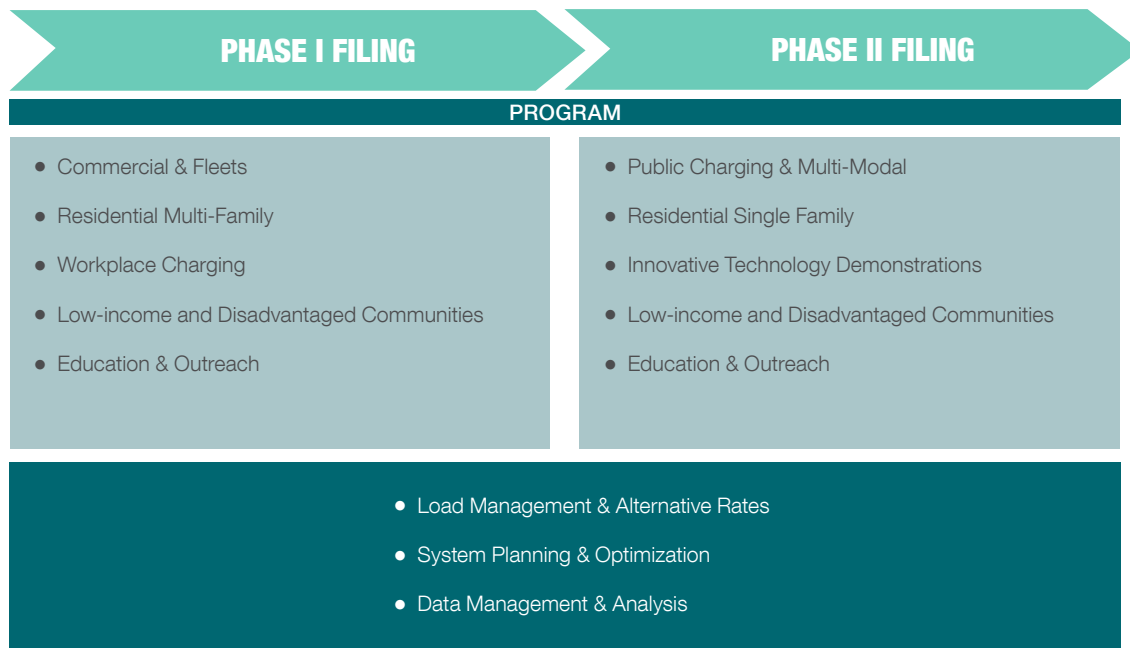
PHASE I FILING

PHASE II FILING

PROGRAM

- Commercial & Fleets
- Residential Multi-Family
- Workplace Charging
- Low-income and Disadvantaged Communities
- Education & Outreach

- Public Charging & Multi-Modal
- Residential Single Family
- Innovative Technology Demonstrations
- Low-income and Disadvantaged Communities
- Education & Outreach

- Load Management & Alternative Rates
- System Planning & Optimization
- Data Management & Analysis